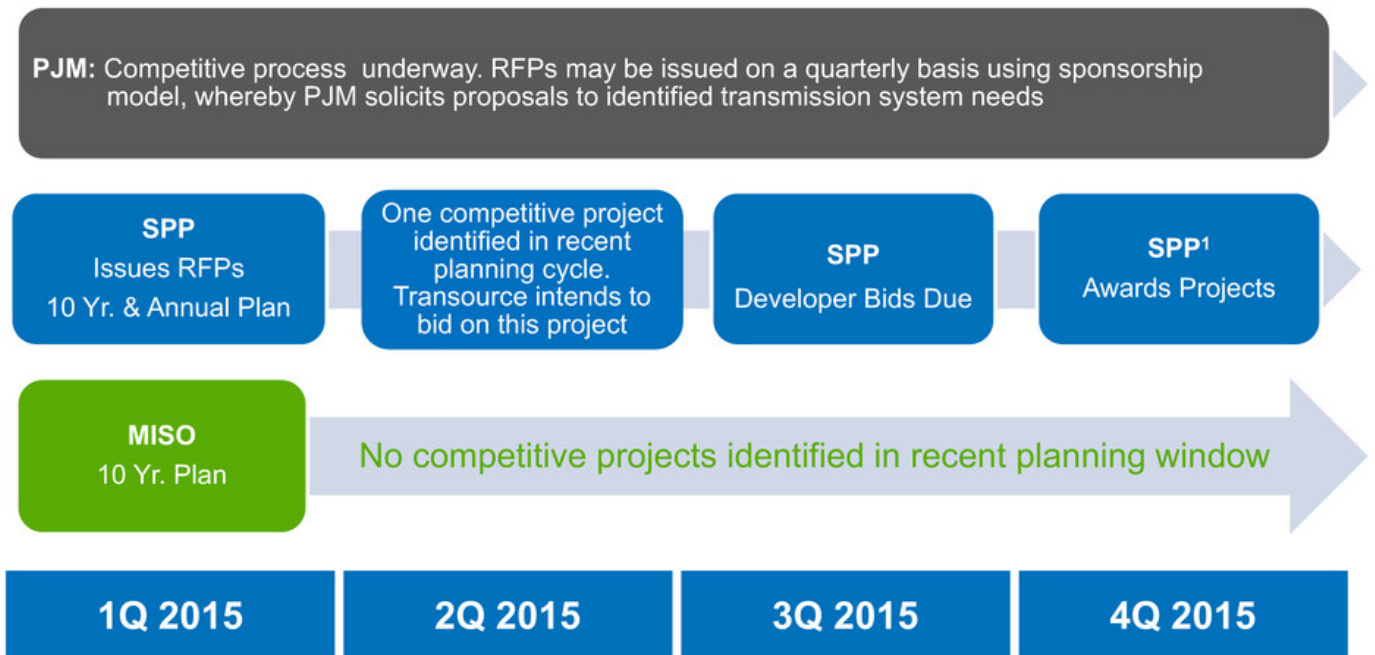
PJM: Competitive process underway. RFPs may be issued on a quarterly basis using sponsorship model, whereby PJM solicits proposals to identified transmission system needs

SPP
Issues RFPs
10 Yr. & Annual Plan

One competitive project identified in recent planning cycle. Transource intends to bid on this project

SPP
Developer Bids Due

SPP$^1$
Awards Projects

MISO
10 Yr. Plan

No competitive projects identified in recent planning window

| 1Q 2015 | 2Q 2015 | 3Q 2015 | 4Q 2015 |